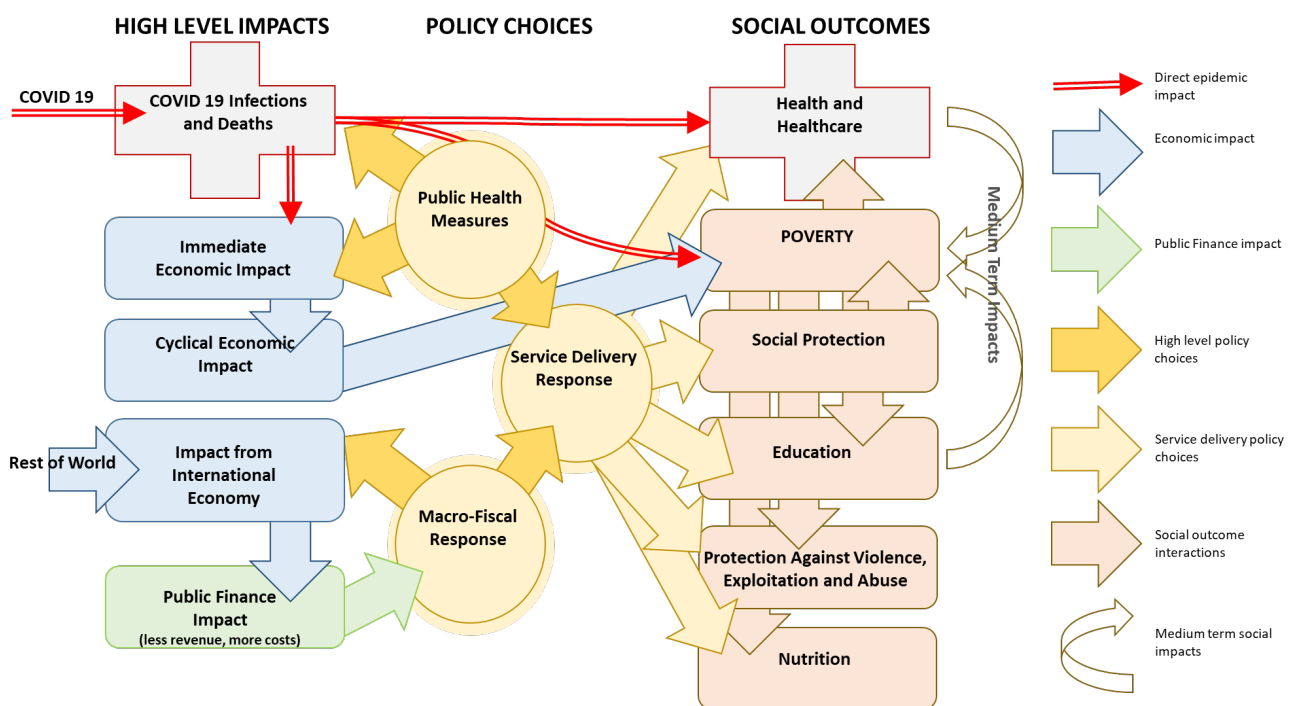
HIGH LEVEL IMPACTS

POLICY CHOICES

SOCIAL OUTCOMES

COVID 19

COVID 19 Infections and Deaths

Immediate Economic Impact

Cyclical Economic Impact

Rest of World

Impact from International Economy

Public Finance Impact (less revenue, more costs)

Public Health Measures

Service Delivery Response

Macro-Fiscal Response

Health and Healthcare

POVERTY

Social Protection

Education

Protection Against Violence, Exploitation and Abuse

Nutrition

Medium Term Impacts

Direct epidemic impact

Economic impact

Public Finance impact

High level policy choices

Service delivery policy choices

Social outcome interactions

Medium term social impacts